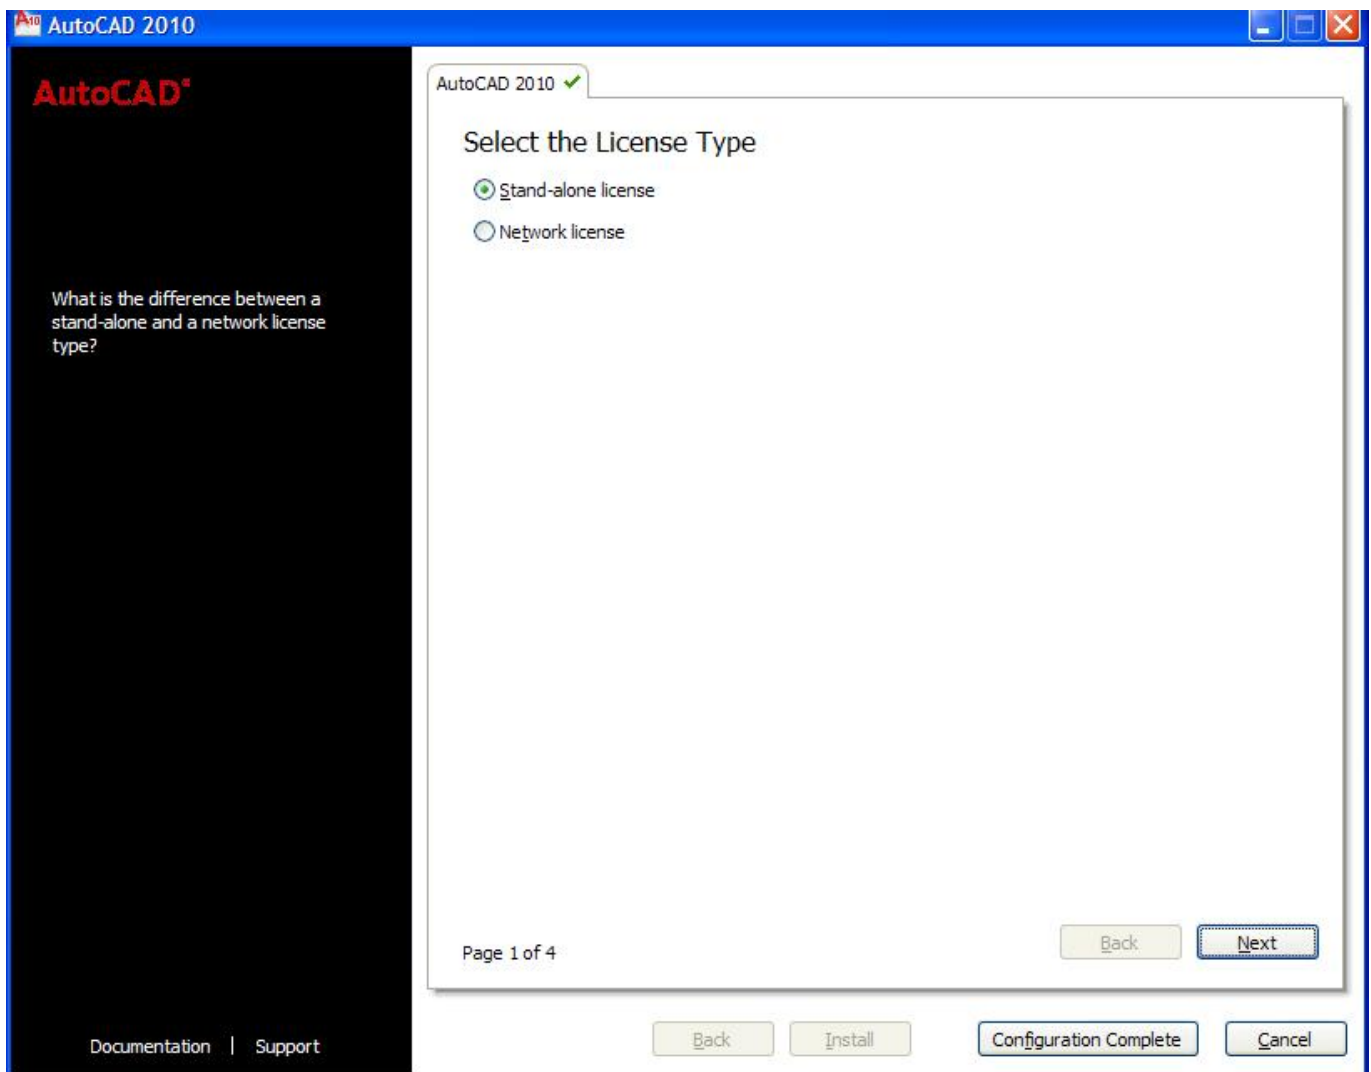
AutoCAD 2010

AutoCAD®

What is the difference between a stand-alone and a network license type?

Documentation | Support

AutoCAD 2010 ✔

Select the License Type

Stand-alone license

Network license

Page 1 of 4

Back

Next

Back

Install

Configuration Complete

Cancel